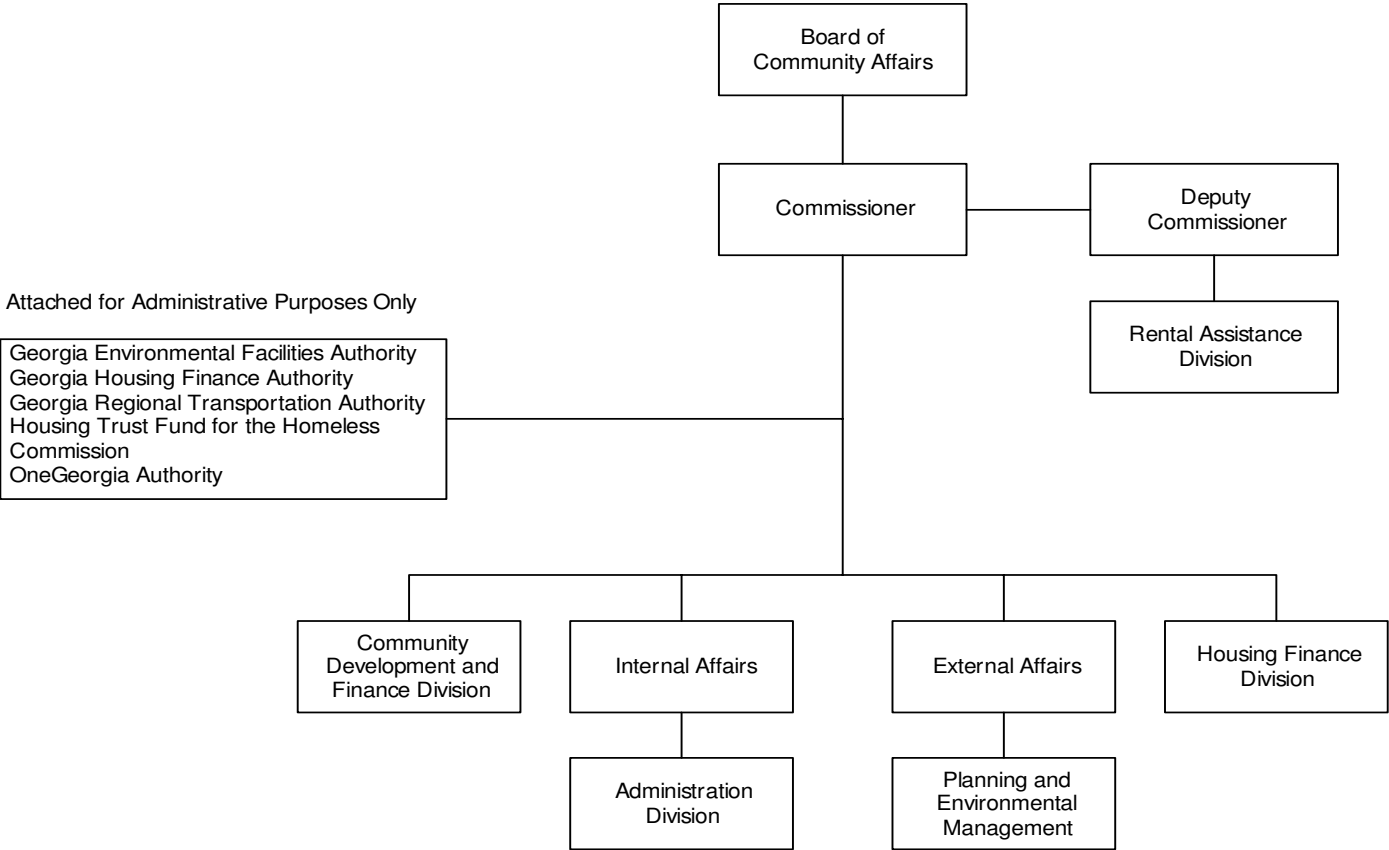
Board of Community Affairs

Commissioner

Deputy Commissioner

Rental Assistance Division

Attached for Administrative Purposes Only

Georgia Environmental Facilities Authority
Georgia Housing Finance Authority
Georgia Regional Transportation Authority
Housing Trust Fund for the Homeless Commission
OneGeorgia Authority

Community Development and Finance Division

Internal Affairs

External Affairs

Housing Finance Division

Administration Division

Planning and Environmental Management